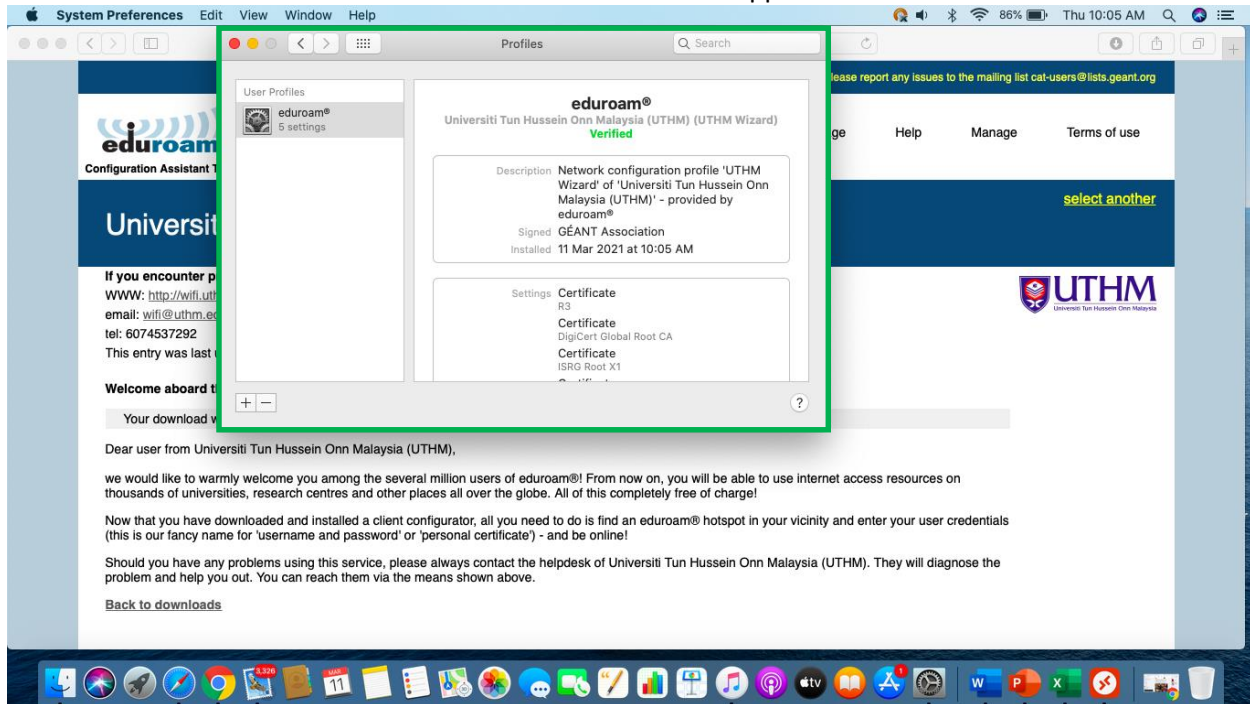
System Preferences Edit View Window Help

86% Thu 10:05 AM

Profiles

Search

User Profiles

eduroam®
5 settings

eduroam®
Universiti Tun Hussein Onn Malaysia (UTHM) (UTHM Wizard)
Verified

Description Network configuration profile 'UTHM Wizard' of 'Universiti Tun Hussein Onn Malaysia (UTHM)' - provided by eduroam®
Signed GÉANT Association
Installed 11 Mar 2021 at 10:05 AM

Settings Certificate
R3
Certificate
DigiCert Global Root CA
Certificate
ISRG Root X1

+ −

?

lease report any issues to the mailing list cat-users@lists.geant.org

eduroam
Configuration Assistant T

ge Help Manage Terms of use

Universit

select another

UTHM
Universiti Tun Hussein Onn Malaysia

If you encounter p
WWW: http://wifi.uth
email: wifi@uthm.e
tel: 6074537292
This entry was last

Welcome aboard t

Your download w

Dear user from Universiti Tun Hussein Onn Malaysia (UTHM),

we would like to warmly welcome you among the several million users of eduroam®! From now on, you will be able to use internet access resources on thousands of universities, research centres and other places all over the globe. All of this completely free of charge!

Now that you have downloaded and installed a client configurator, all you need to do is find an eduroam® hotspot in your vicinity and enter your user credentials (this is our fancy name for 'username and password' or 'personal certificate') - and be online!

Should you have any problems using this service, please always contact the helpdesk of Universiti Tun Hussein Onn Malaysia (UTHM). They will diagnose the problem and help you out. You can reach them via the means shown above.

Back to downloads

3,326 MAR 11 tv 1